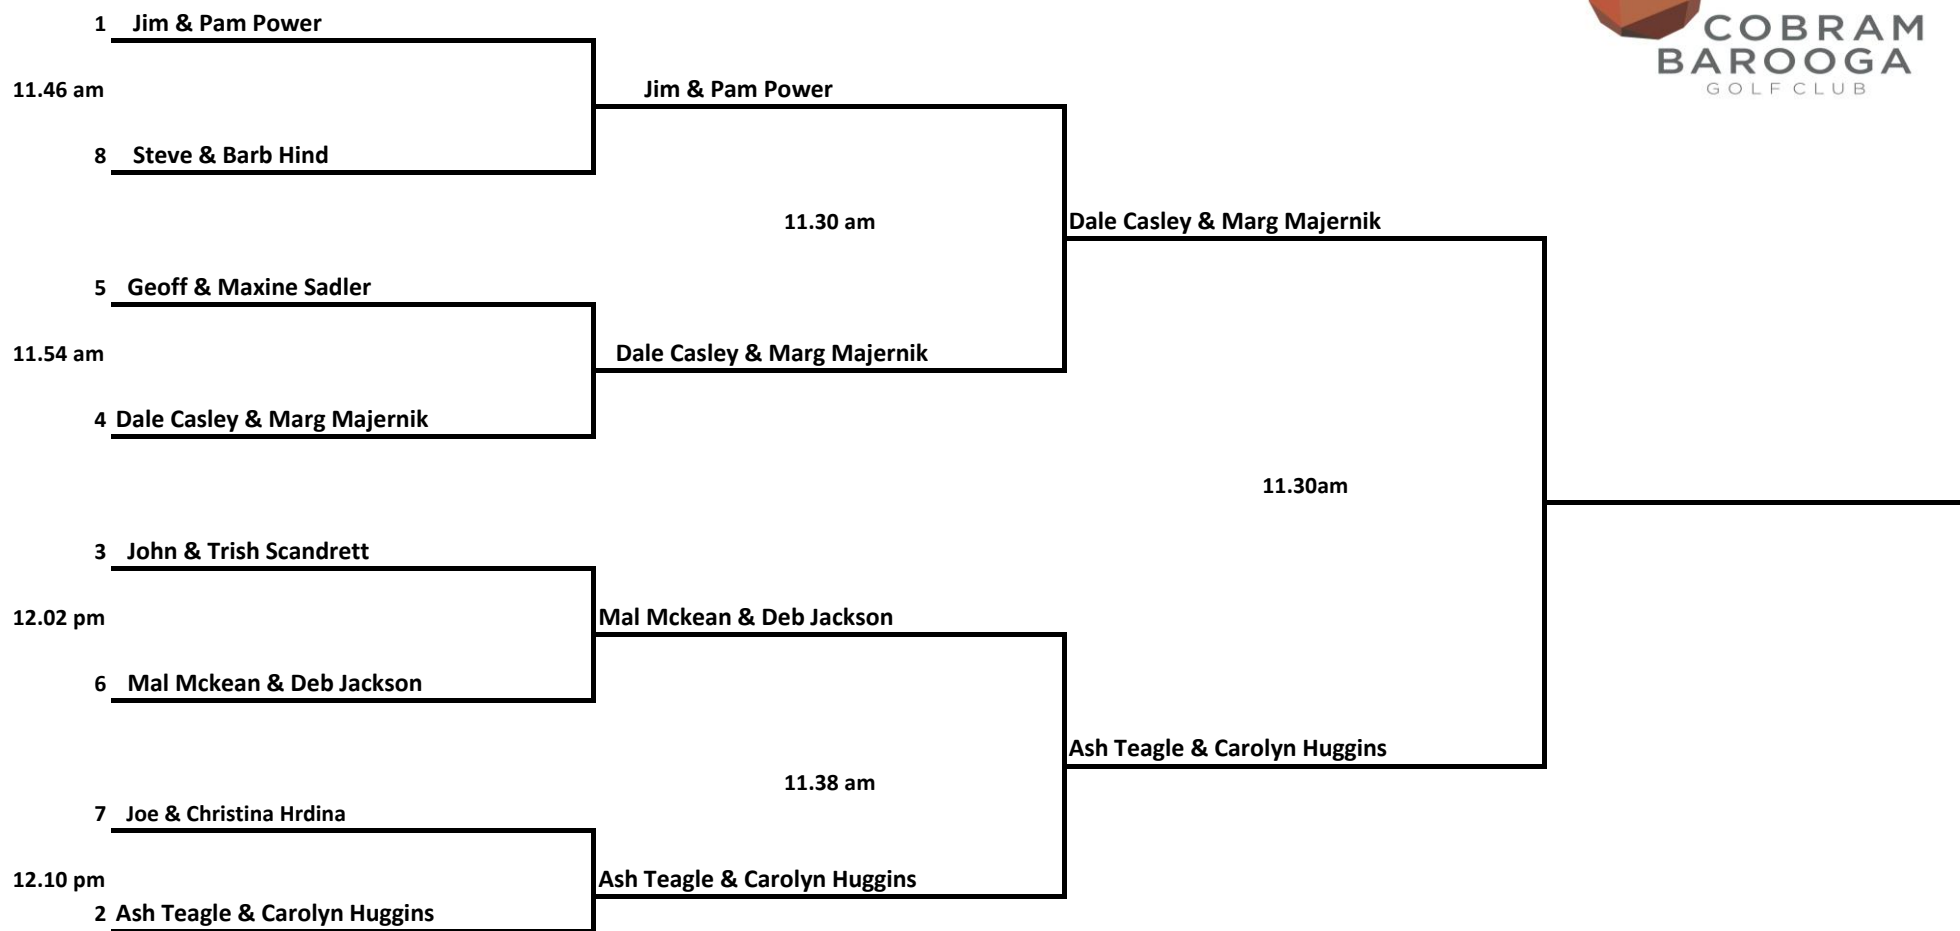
COBRAM
BAROOGA
GOLF CLUB

1 Jim & Pam Power

11.46 am

8 Steve & Barb Hind

Jim & Pam Power

11.30 am

Dale Casley & Marg Majernik

5 Geoff & Maxine Sadler

11.54 am

4 Dale Casley & Marg Majernik

Dale Casley & Marg Majernik

11.30am

3 John & Trish Scandrett

12.02 pm

6 Mal Mckean & Deb Jackson

Mal Mckean & Deb Jackson

11.38 am

Ash Teagle & Carolyn Huggins

7 Joe & Christina Hrdina

12.10 pm

2 Ash Teagle & Carolyn Huggins

Ash Teagle & Carolyn Huggins